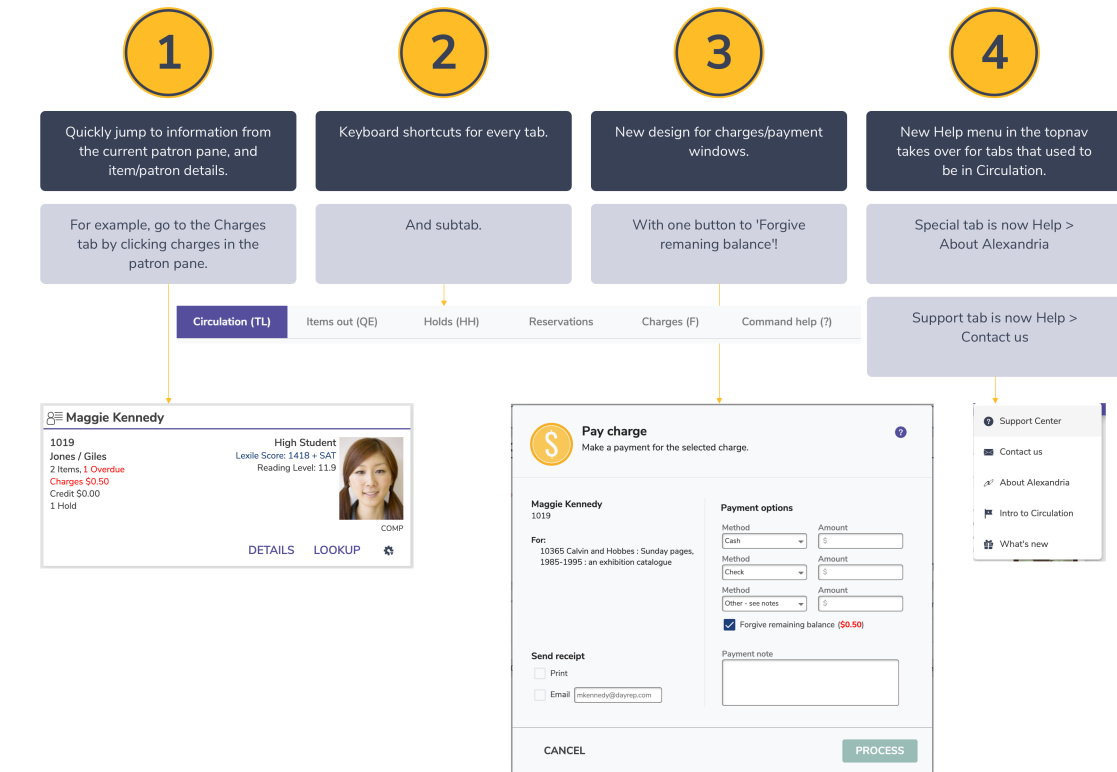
1

Quickly jump to information from the current patron pane, and item/patron details.

For example, go to the Charges tab by clicking charges in the patron pane.

2

Keyboard shortcuts for every tab.

And subtab.

3

New design for charges/payment windows.

With one button to 'Forgive remaning balance'!

4

New Help menu in the topnav takes over for tabs that used to be in Circulation.

Special tab is now Help > About Alexandria

Support tab is now Help > Contact us

Circulation (TL) | Items out (QE) | Holds (HH) | Reservations | Charges (F) | Command help (?)

Maggie Kennedy
1019
Jones / Giles
2 Items, 1 Overdue
Charges $0.50
Credit $0.00
1 Hold
High Student
Lexile Score: 1418 + SAT
Reading Level: 11.9
COMP
DETAILS LOOKUP

Pay charge
Make a payment for the selected charge.

Maggie Kennedy
1019

For:
10365 Calvin and Hobbes : Sunday pages, 1985-1995 : an exhibition catalogue

Payment options
Method Amount
Cash $
Method Amount
Check $
Method Amount
Other - see notes $
Forgive remaining balance ($0.50)

Send receipt
Print
Email mkennedy@dayrep.com

Payment note

CANCEL
PROCESS

Support Center
Contact us
About Alexandria
Intro to Circulation
What's new